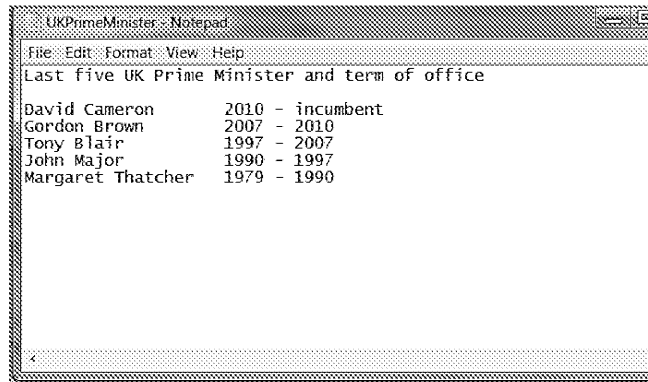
UKPrimeMinister - Notepad

File Edit Format View Help

Last five UK Prime Minister and term of office

David Cameron 2010 - incumbent
Gordon Brown 2007 - 2010
Tony Blair 1997 - 2007
John Major 1990 - 1997
Margaret Thatcher 1979 - 1990